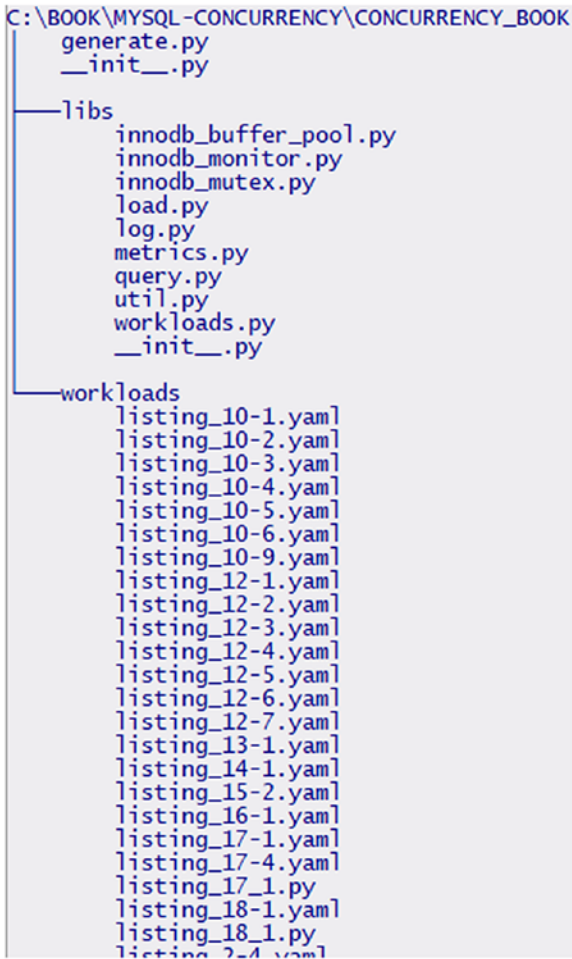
C:\BOOK\MYSQL-CONCURRENCY\CONCURRENCY_BOOK
generate.py
__init__.py

libs
innodb_buffer_pool.py
innodb_monitor.py
innodb_mutex.py
load.py
log.py
metrics.py
query.py
util.py
workloads.py
__init__.py

workloads
listing_10-1.yaml
listing_10-2.yaml
listing_10-3.yaml
listing_10-4.yaml
listing_10-5.yaml
listing_10-6.yaml
listing_10-9.yaml
listing_12-1.yaml
listing_12-2.yaml
listing_12-3.yaml
listing_12-4.yaml
listing_12-5.yaml
listing_12-6.yaml
listing_12-7.yaml
listing_13-1.yaml
listing_14-1.yaml
listing_15-2.yaml
listing_16-1.yaml
listing_17-1.yaml
listing_17-4.yaml
listing_17_1.py
listing_18-1.yaml
listing_18_1.py
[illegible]